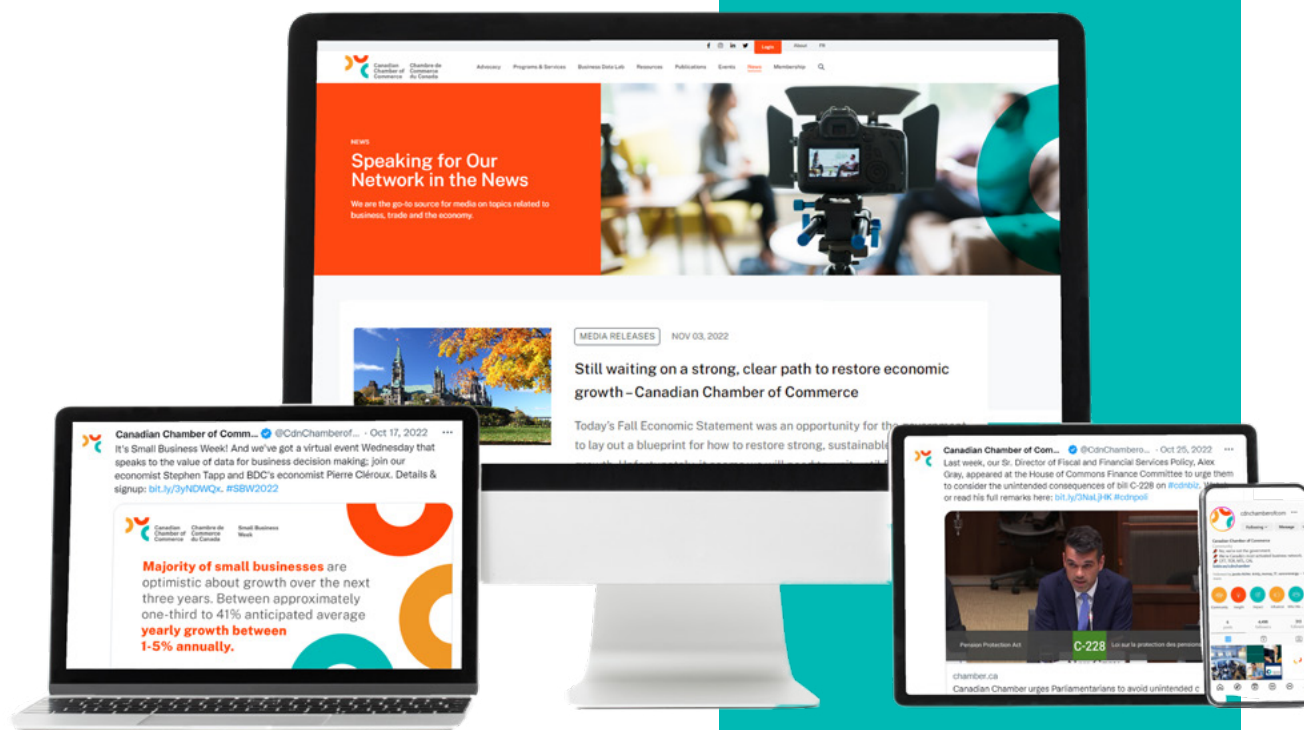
Login About FR

Canadian Chamber of Commerce Chambre de Commerce du Canada

Advocacy Programs & Services Business Data Lab Resources Publications Events News Membership

NEWS

Speaking for Our Network in the News

We are the go-to source for media on topics related to business, trade and the economy.

MEDIA RELEASES NOV 03, 2022

Still waiting on a strong, clear path to restore economic growth – Canadian Chamber of Commerce

Today's Fall Economic Statement was an opportunity for the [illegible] to lay out a blueprint for how to restore strong, sustainable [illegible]

Canadian Chamber of Comm... @CdnChamberof... · Oct 17, 2022

It's Small Business Week! And we've got a virtual event Wednesday that speaks to the value of data for business decision making; join our economist Stephen Tapp and BDC's economist Pierre Cléroux. Details & signup: bit.ly/3yNDWQx. #SBW2022

Canadian Chamber of Commerce Chambre de Commerce du Canada Small Business Week

Majority of small businesses are optimistic about growth over the next three years. Between approximately one-third to 41% anticipated average yearly growth between 1-5% annually.

Canadian Chamber of Com... @CdnChambero... · Oct 25, 2022

Last week, our Sr. Director of Fiscal and Financial Services Policy, Alex Gray, appeared at the House of Commons Finance Committee to urge them to consider the unintended consequences of bill C-228 on #cdnbiz. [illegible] or read his full remarks here: bit.ly/3NaLjHK #cdnpoli

Pension Protection Act C-228 Loi sur la protection des pensions

chamber.ca

Canadian Chamber urges Parliamentarians to avoid unintended c

cdnchamberofcom

Following Message

Canadian Chamber of Commerce